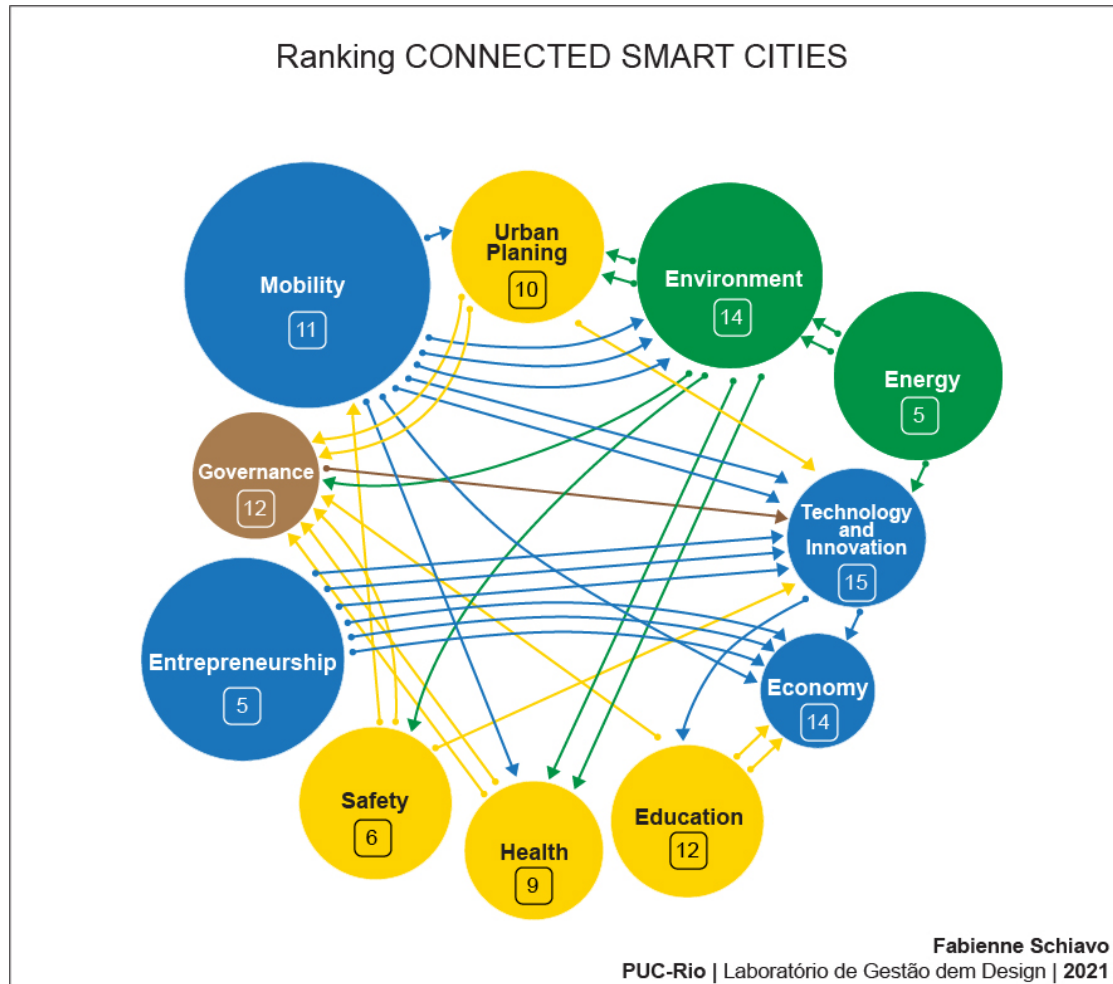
Ranking CONNECTED SMART CITIES

Mobility
11

Urban Planing
10

Environment
14

Energy
5

Governance
12

Technology and Innovation
15

Entrepreneurship
5

Economy
14

Safety
6

Health
9

Education
12

Fabienne Schiavo
PUC-Rio | Laboratório de Gestão dem Design | 2021